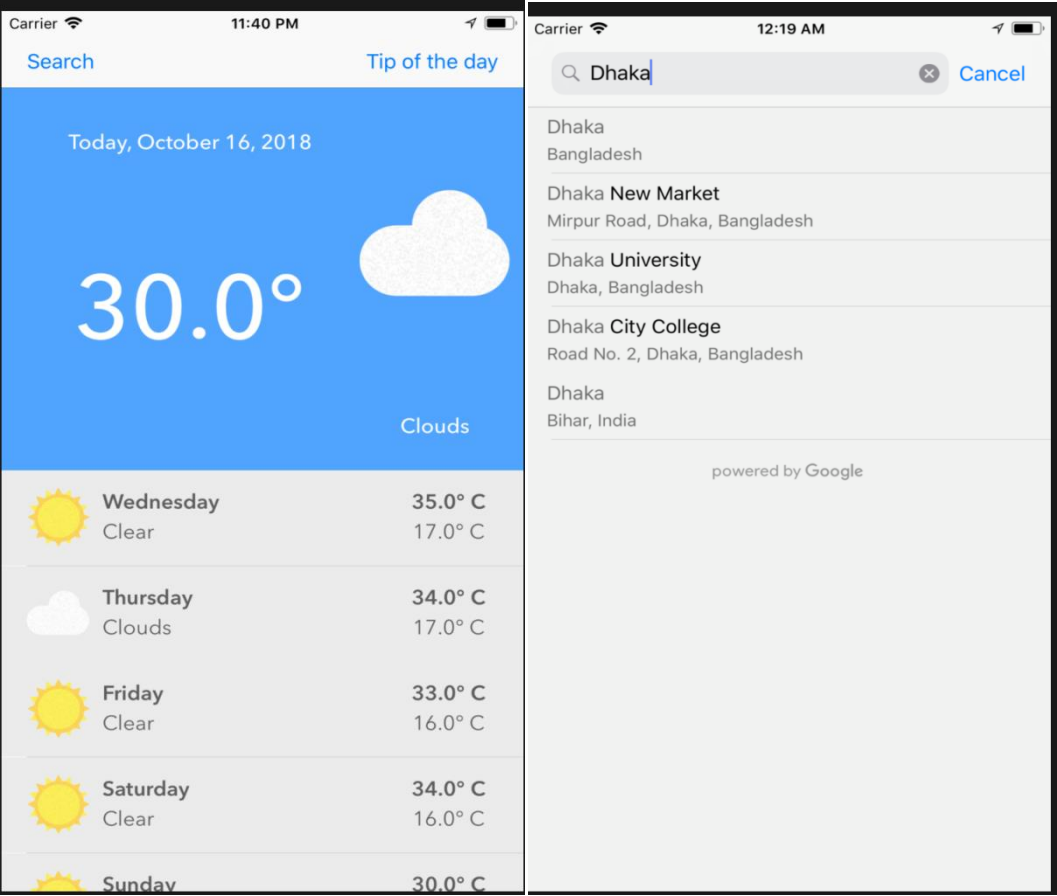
Carrier 11:40 PM

Search Tip of the day

Today, October 16, 2018

30.0°

Clouds

Wednesday
Clear
35.0° C
17.0° C

Thursday
Clouds
34.0° C
17.0° C

Friday
Clear
33.0° C
16.0° C

Saturday
Clear
34.0° C
16.0° C

Sunday
30.0° C

Carrier 12:19 AM

Dhaka Cancel

Dhaka
Bangladesh

Dhaka New Market
Mirpur Road, Dhaka, Bangladesh

Dhaka University
Dhaka, Bangladesh

Dhaka City College
Road No. 2, Dhaka, Bangladesh

Dhaka
Bihar, India

powered by Google